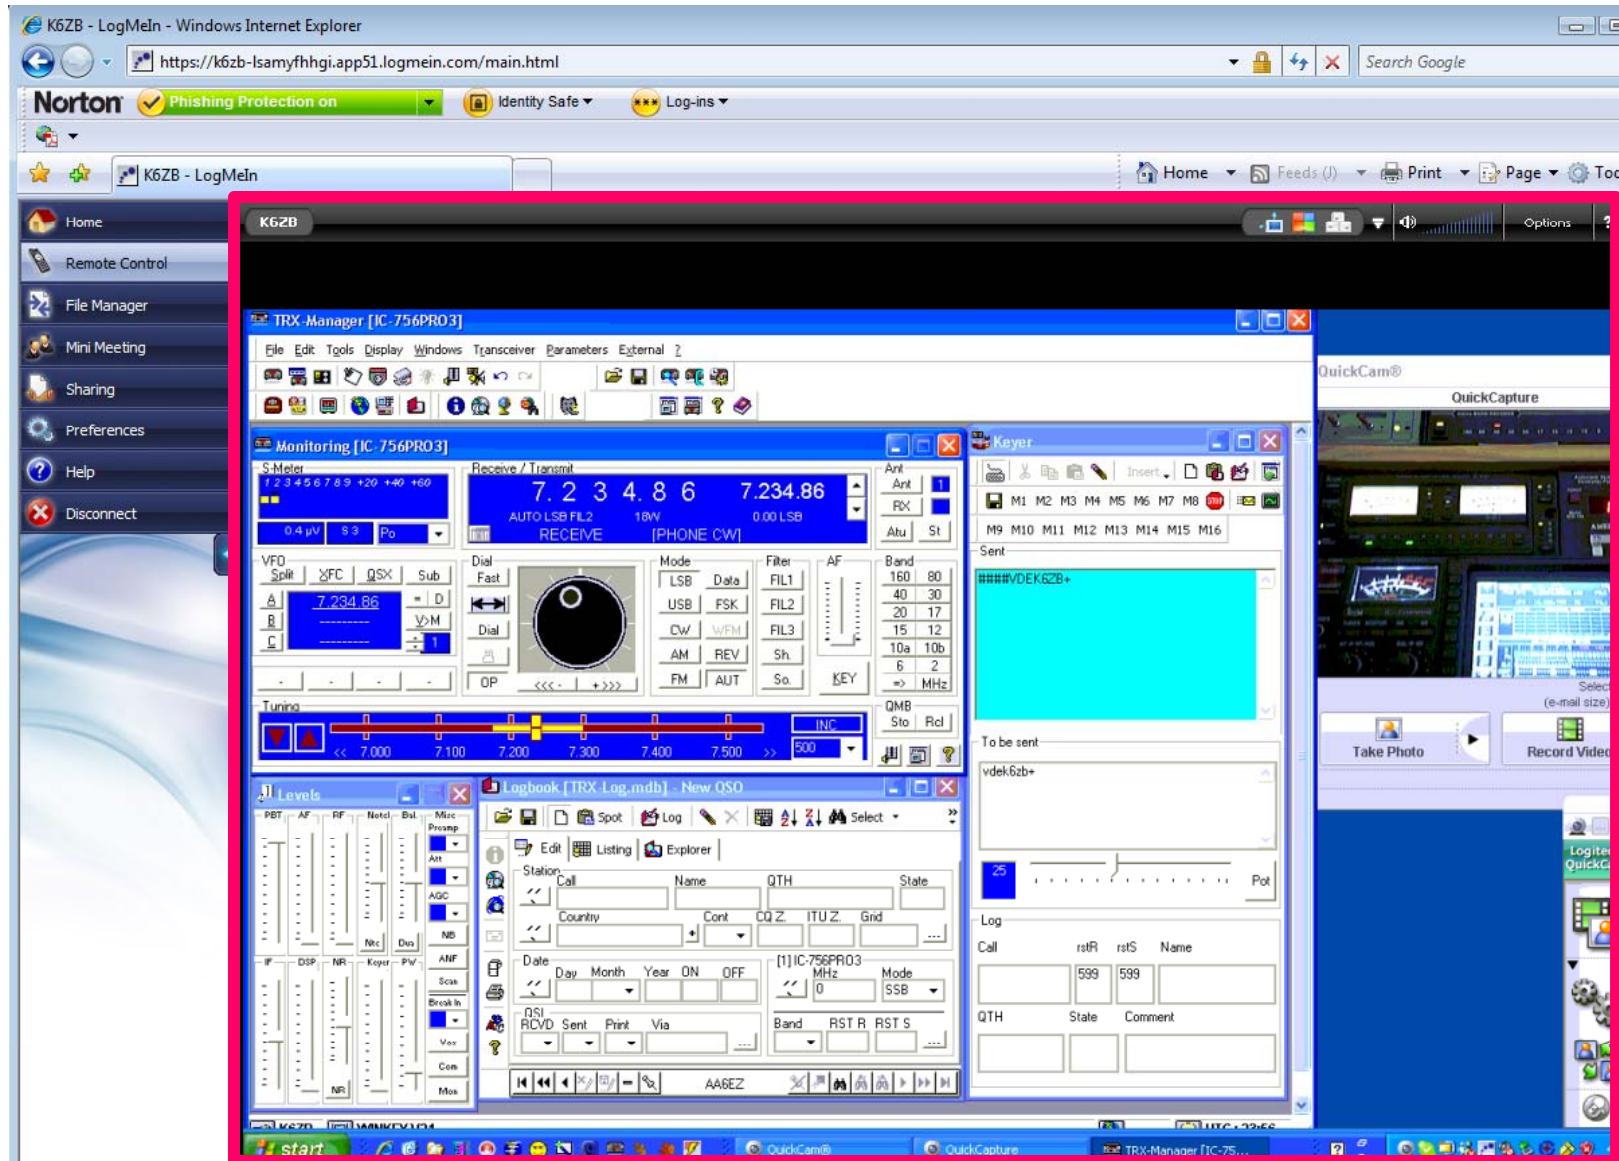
K6ZB - LogMeIn - Windows Internet Explorer
https://k6zb-lsamyfhhgi.app51.logmein.com/main.html
Search Google
Norton Phishing Protection on Identity Safe Log-ins
K6ZB - LogMeIn
Home Feeds (J) Print Page Too
Home
Remote Control
File Manager
Mini Meeting
Sharing
Preferences
Help
Disconnect
K6ZB
Options
TRX-Manager [IC-756PRO3]
File Edit Tools Display Windows Transceiver Parameters External ?
Monitoring [IC-756PRO3]
S-Meter
1 2 3 4 5 6 7 8 9 +20 +40 +60
0.4 µV S 3 Po
Receive / Transmit
7. 2 3 4. 8 6 7.234.86
AUTO LSB FIL2 18W 0.00 LSB
RECEIVE [PHONE CW]
Ant
Ant RX Atu St
VFO
Split XFC QSX Sub
A 7.234.86
B
C
D
V>M
1
Dial
Fast
Dial
OP
<<<- -+>>>
Mode
LSB Data USB FSK CW WFM AM REV FM AUT
Filter
FIL1 FIL2 FIL3 Sh. So.
AF
KEY
Band
160 80 40 30 20 17 15 12 10a 10b 6 2 => MHz
Tuning
<< 7.000 7.100 7.200 7.300 7.400 7.500 >>
INC
500
QMB
Sto Rcl
Keyer
Insert
M1 M2 M3 M4 M5 M6 M7 M8
M9 M10 M11 M12 M13 M14 M15 M16
Sent
####VDEK6ZB+
To be sent
vdek6zb+
25
Pot
Log
Call rstR rstS Name
599 599
QTH State Comment
Levels
PBT AF RF Notch Bal. Mic Preamp Att AGC NB Ntc Dsu ANF Scan Break In Vox Com Mon
IF DSP NR Keyer PW NR
Logbook [TRX-Log.mdb] - New QSO
Spot Log Select
Edit Listing Explorer
Station
Call Name QTH State
Country Cont CQ Z. ITU Z. Grid
Date
Day Month Year ON OFF
[1] IC-756PRO3
MHz Mode
0 SSB
QSL
RCVD Sent Print Via
Band RST R RST S
AA6EZ
QuickCam®
QuickCapture
Select
(e-mail size)
Take Photo
Record Video
Logitech QuickC
start
QuickCam®
QuickCapture
TRX-Manager [IC-75...